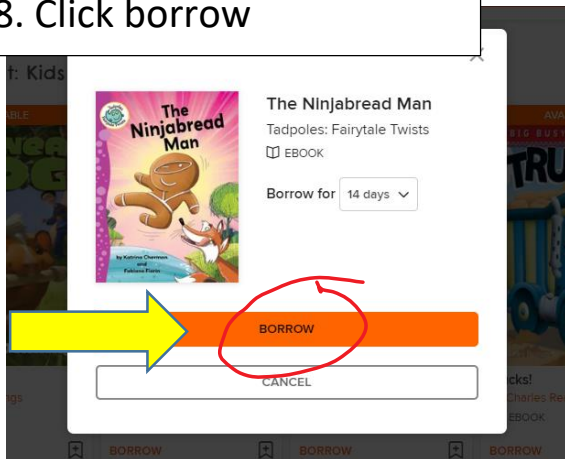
3. Click borrow

t: Kids

The Ninjabread Man

by Katrina Charman and Fabiano Fiorin

The Ninjabread Man
Tadpoles: Fairytale Twists
EBOOK
Borrow for 14 days

BORROW
CANCEL

AVA
TRU
cks!
Charles Re
EBOOK

BORROW
BORROW
BORROW
BORROW